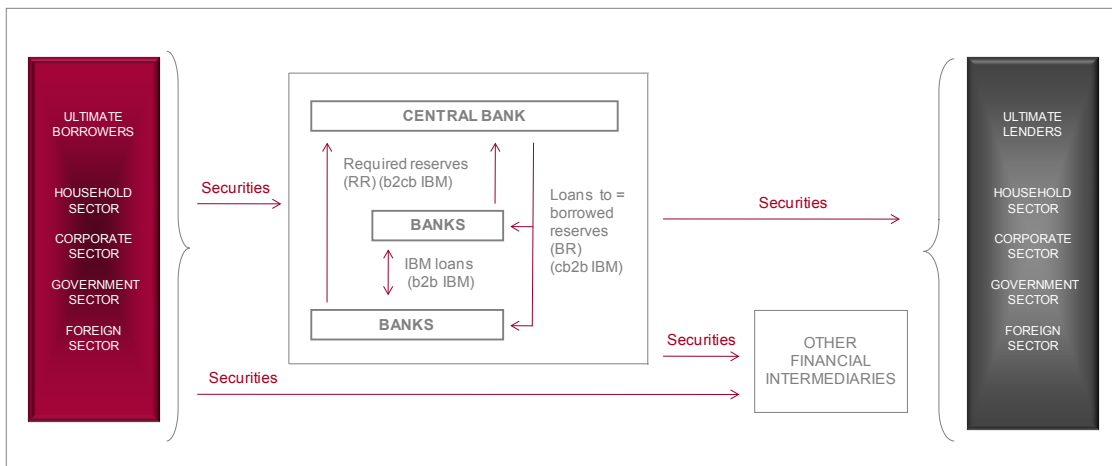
ULTIMATE BORROWERS

HOUSEHOLD SECTOR

CORPORATE SECTOR

GOVERNMENT SECTOR

FOREIGN SECTOR

Securities

CENTRAL BANK

Required reserves (RR) (b2cb IBM)

BANKS

Loans to = borrowed reserves (BR) (cb2b IBM)

IBM loans (b2b IBM)

BANKS

Securities

Securities

OTHER FINANCIAL INTERMEDIARIES

Securities

ULTIMATE LENDERS

HOUSEHOLD SECTOR

CORPORATE SECTOR

GOVERNMENT SECTOR

FOREIGN SECTOR